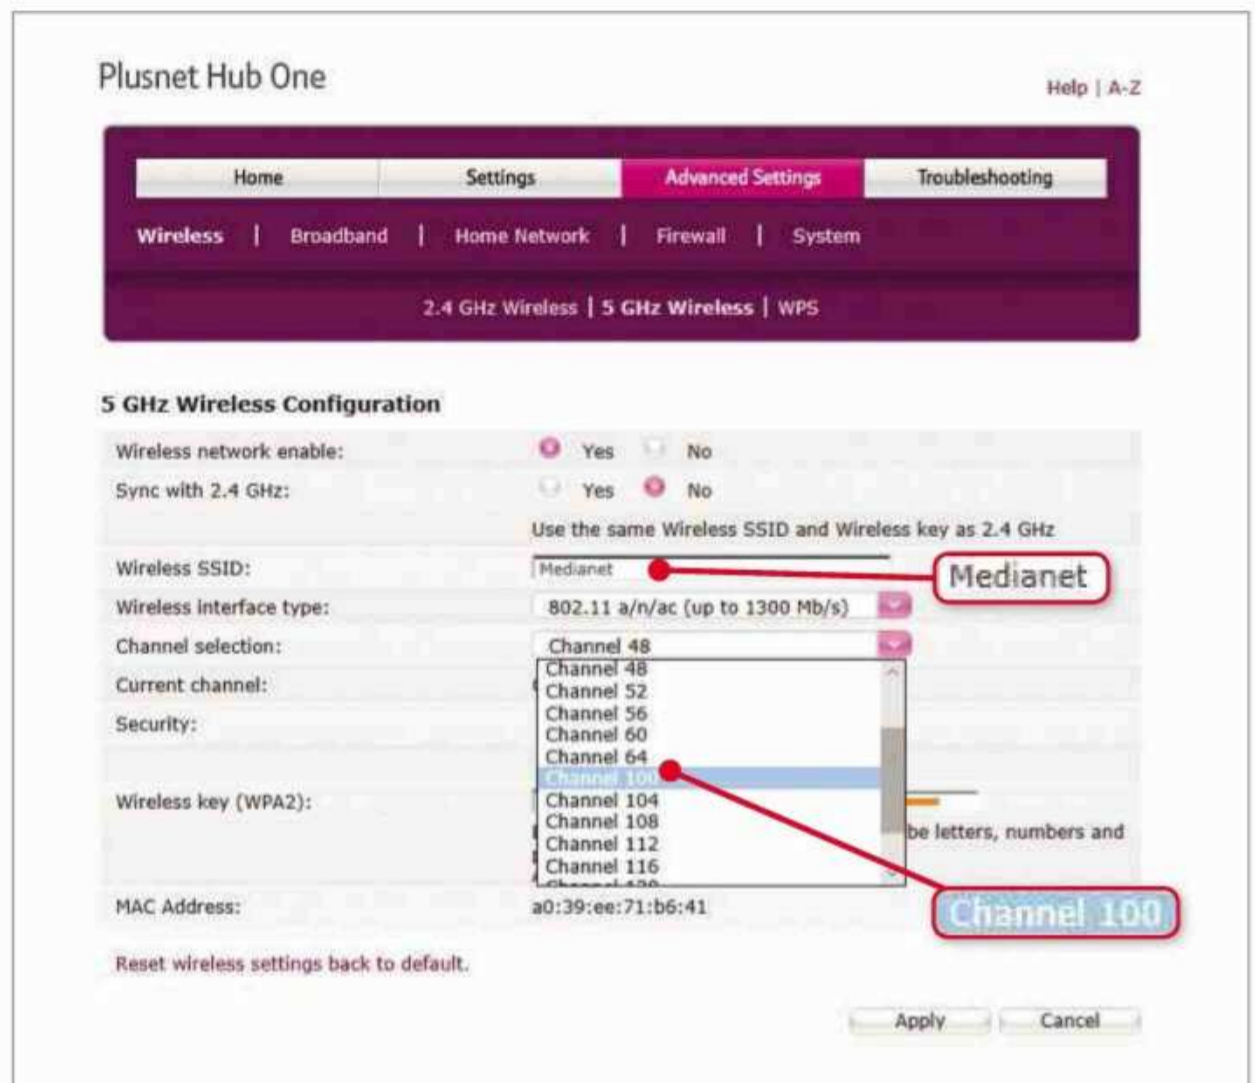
Plusnet Hub One

Help | A-Z

Home | Settings | Advanced Settings | Troubleshooting

Wireless | Broadband | Home Network | Firewall | System

2.4 GHz Wireless | 5 GHz Wireless | WPS

5 GHz Wireless Configuration

| | |
|---|---|
| Wireless network enable: | Yes No |
| Sync with 2.4 GHz: | Yes No |
| | Use the same Wireless SSID and Wireless key as 2.4 GHz |
| Wireless SSID: | Medianet |
| Wireless interface type: | 802.11 a/n/ac (up to 1300 Mb/s) |
| Channel selection: | Channel 48 |
| Current channel: | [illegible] |
| Security: | |
| Wireless key (WPA2): | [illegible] be letters, numbers and |
| MAC Address: | a0:39:ee:71:b6:41 |

Channel 48
Channel 52
Channel 56
Channel 60
Channel 64
Channel 100
Channel 104
Channel 108
Channel 112
Channel 116
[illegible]

Medianet

Channel 100

Reset wireless settings back to default.

Apply Cancel